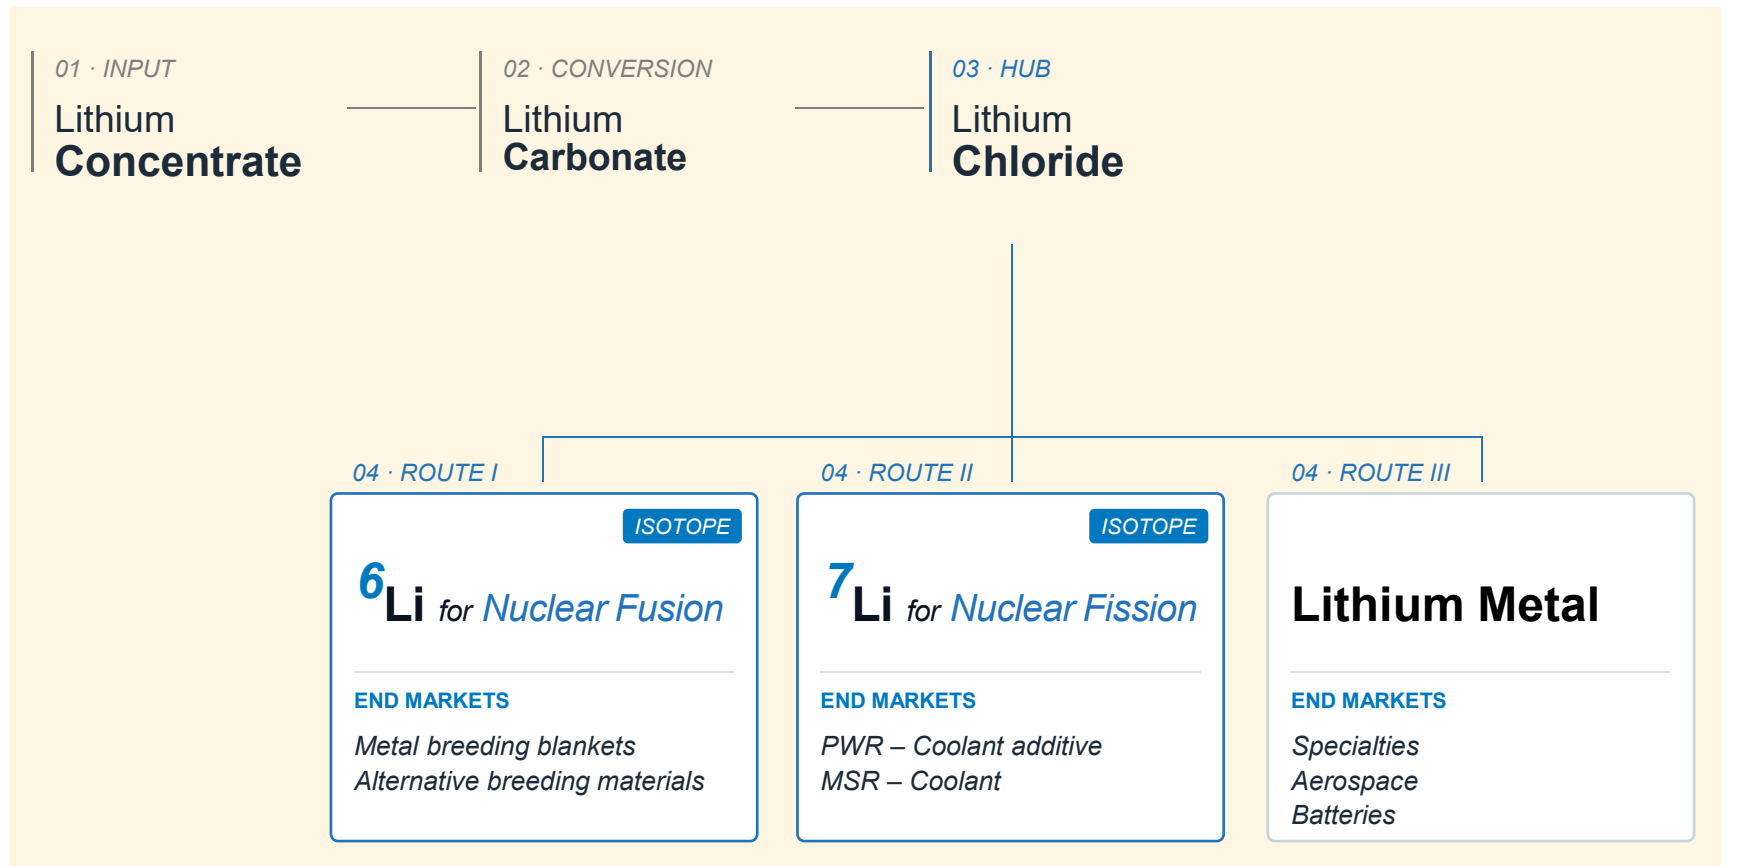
01 · INPUT
Lithium
Concentrate

02 · CONVERSION
Lithium
Carbonate

03 · HUB
Lithium
Chloride

04 · ROUTE I

ISOTOPE
$^{6}$Li for Nuclear Fusion

END MARKETS
Metal breeding blankets
Alternative breeding materials

04 · ROUTE II

ISOTOPE
$^{7}$Li for Nuclear Fission

END MARKETS
PWR – Coolant additive
MSR – Coolant

04 · ROUTE III

Lithium Metal

END MARKETS
Specialties
Aerospace
Batteries